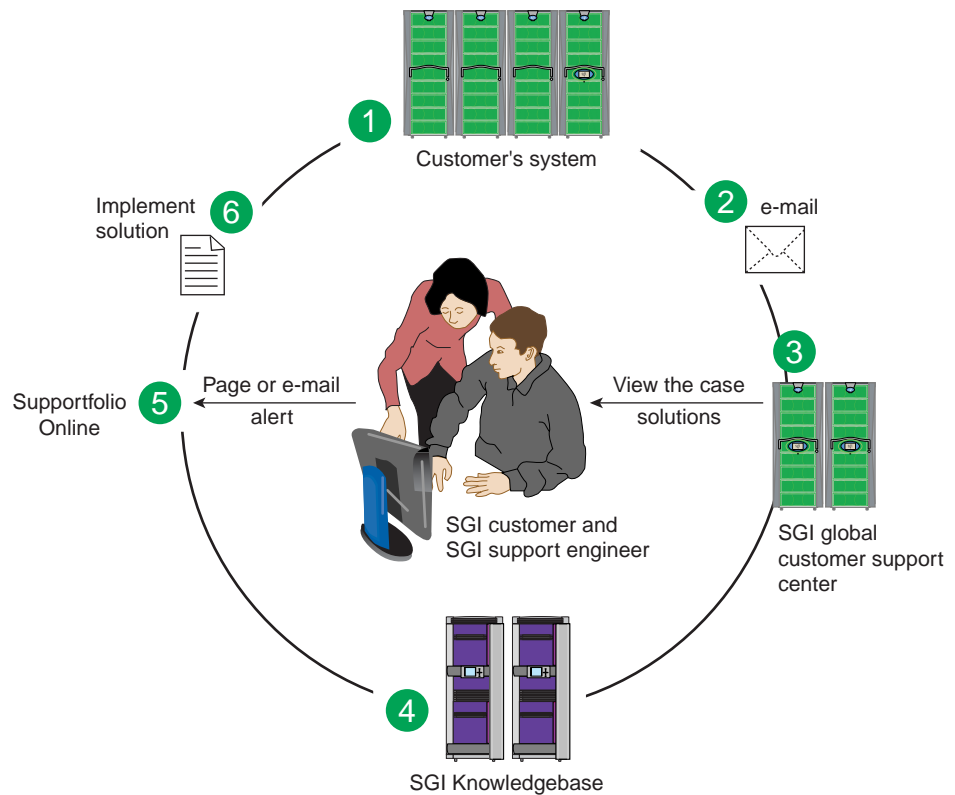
1
Customer's system

2
e-mail

3
View the case solutions

SGI global customer support center

6
Implement solution

5
Supportfolio Online

Page or e-mail alert

SGI customer and SGI support engineer

4
SGI Knowledgebase